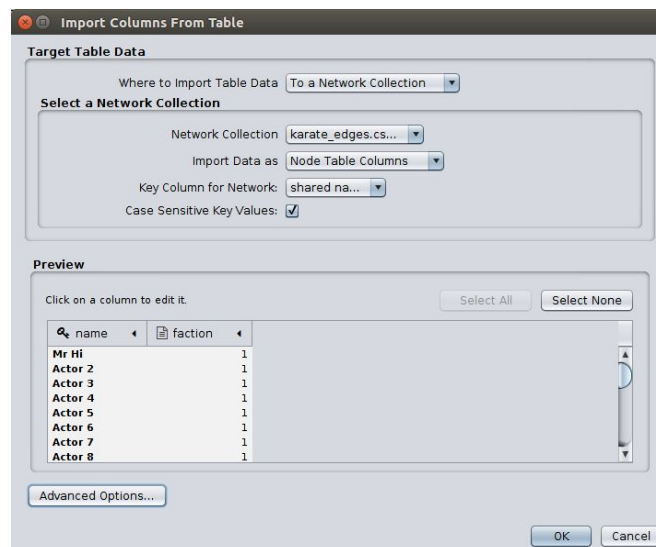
Import Columns From Table

Target Table Data

Where to Import Table Data To a Network Collection

Select a Network Collection

Network Collection karate_edges.cs...

Import Data as Node Table Columns

Key Column for Network: shared na...

Case Sensitive Key Values: ✓

Preview

Click on a column to edit it.

Select All Select None

| name | faction |
|---|---|
| Mr Hi | 1 |
| Actor 2 | 1 |
| Actor 3 | 1 |
| Actor 4 | 1 |
| Actor 5 | 1 |
| Actor 6 | 1 |
| Actor 7 | 1 |
| Actor 8 | 1 |

Advanced Options...

OK Cancel